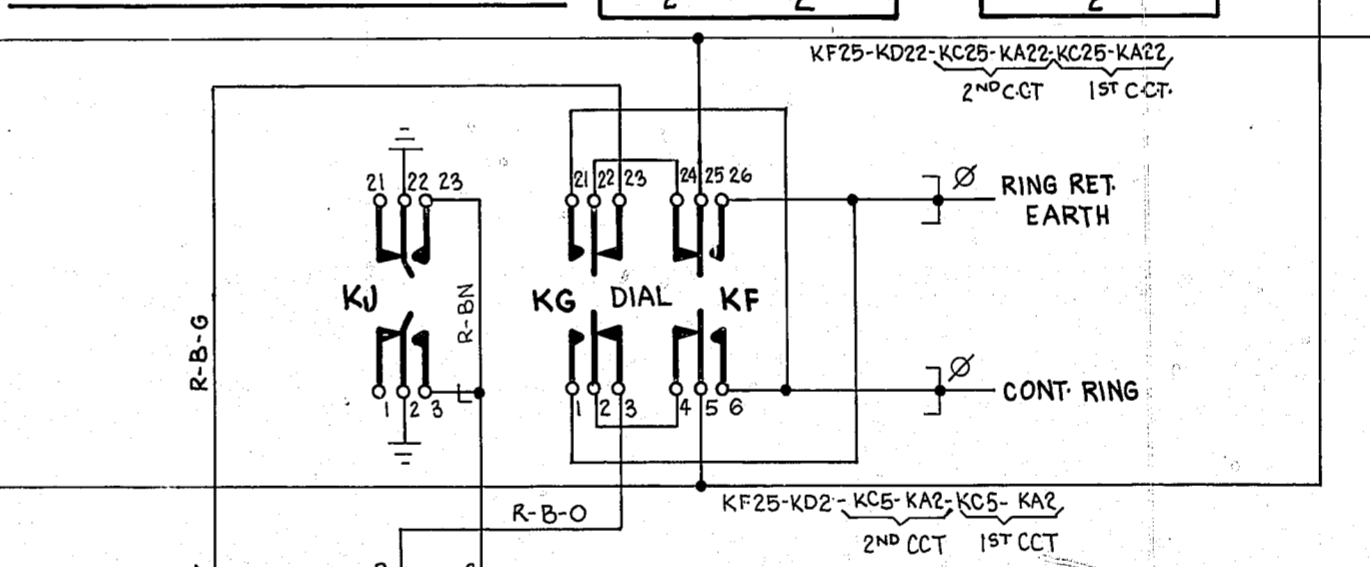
KF25-KD22-KC25-KA22-KC25-KA22
$2^{ND}$ C.CT $1^{ST}$ C.CT.

21 22 23
21 22 23 24 25 26
Ø RING RET. EARTH

KJ
R-BN
KG DIAL KF
R-B-G

1 2 3
1 2 3 4 5 6
Ø CONT. RING

R-B-O
KF25-KD2-KC5-KA2-KC5-KA2
$2^{ND}$ CCT $1^{ST}$ CCT